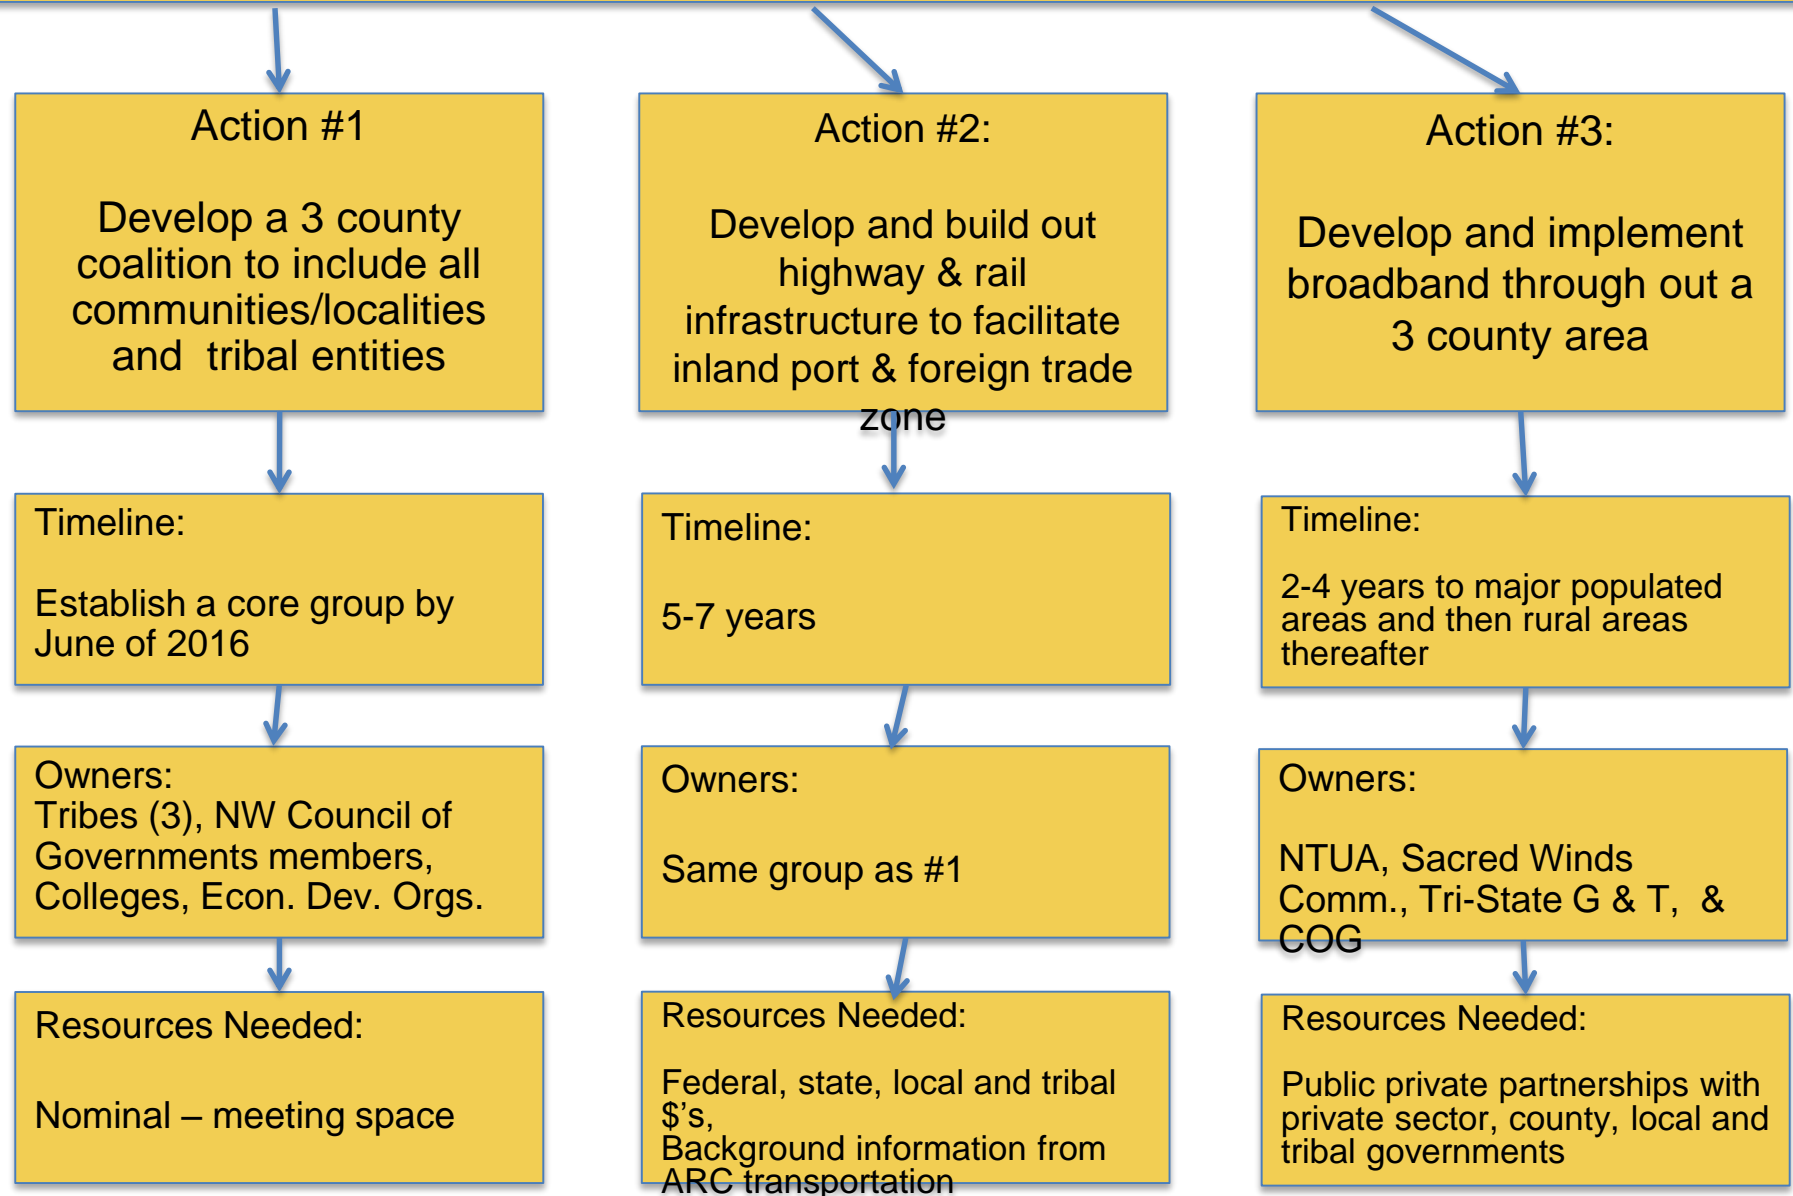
Action #1

Develop a 3 county coalition to include all communities/localities and tribal entities

Timeline:

Establish a core group by June of 2016

Owners:
Tribes (3), NW Council of Governments members, Colleges, Econ. Dev. Orgs.

Resources Needed:

Nominal – meeting space

Action #2:

Develop and build out highway & rail infrastructure to facilitate inland port & foreign trade zone

Timeline:

5-7 years

Owners:

Same group as #1

Resources Needed:

Federal, state, local and tribal $'s,
Background information from ARC transportation

Action #3:

Develop and implement broadband through out a 3 county area

Timeline:

2-4 years to major populated areas and then rural areas thereafter

Owners:

NTUA, Sacred Winds Comm., Tri-State G & T, & COG

Resources Needed:

Public private partnerships with private sector, county, local and tribal governments